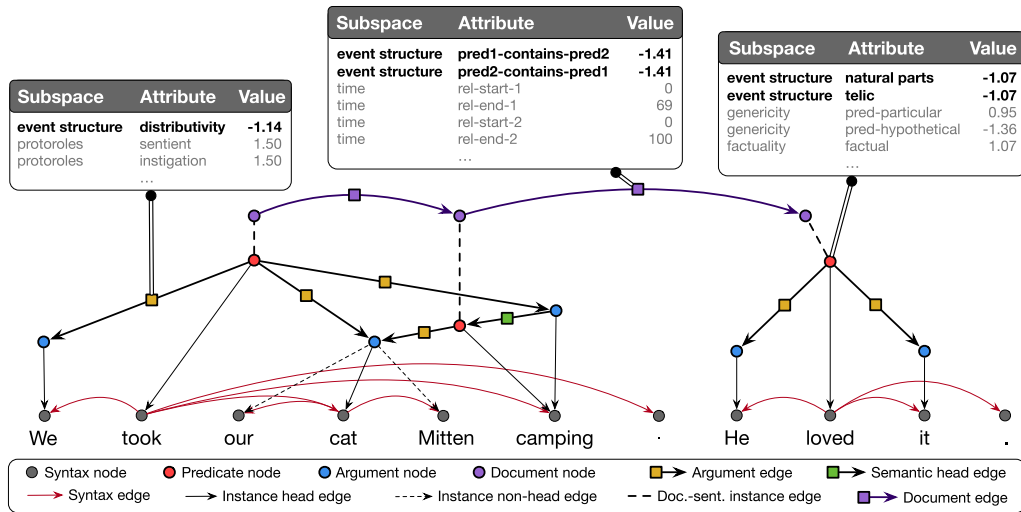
| Subspace | Attribute | Value |
|---|---|---|
| event structure | distributivity | -1.14 |
| protoroles | sentient | 1.50 |
| protoroles | instigation | 1.50 |
| | ... | |

| Subspace | Attribute | Value |
|---|---|---|
| event structure | pred1-contains-pred2 | -1.41 |
| event structure | pred2-contains-pred1 | -1.41 |
| time | rel-start-1 | 0 |
| time | rel-end-1 | 69 |
| time | rel-start-2 | 0 |
| time | rel-end-2 | 100 |
| | ... | |

| Subspace | Attribute | Value |
|---|---|---|
| event structure | natural parts | -1.07 |
| event structure | telic | -1.07 |
| genericity | pred-particular | 0.95 |
| genericity | pred-hypothetical | -1.36 |
| factuality | factual | 1.07 |
| | ... | |

We took our cat Mitten camping . He loved it .

Syntax node
Predicate node
Argument node
Document node
Argument edge
Semantic head edge
Syntax edge
Instance head edge
Instance non-head edge
Doc.-sent. instance edge
Document edge